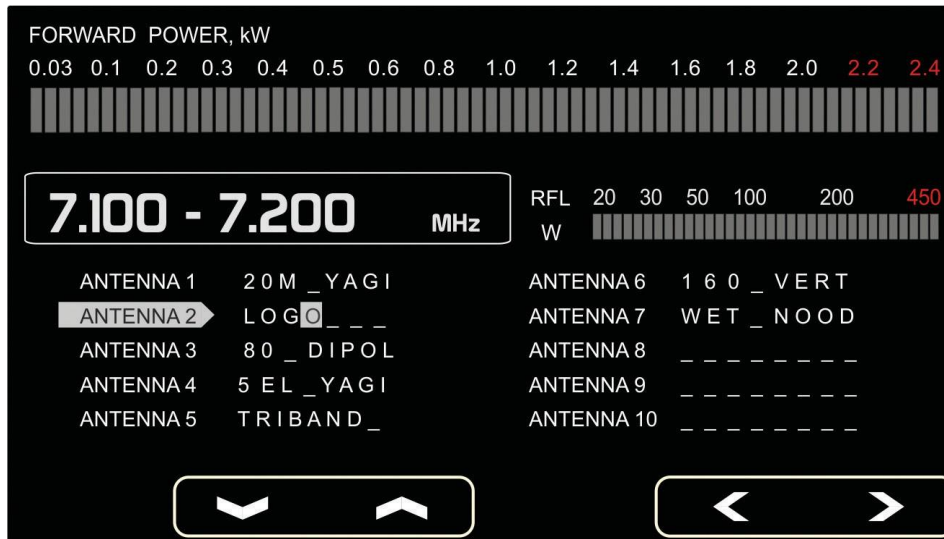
FORWARD POWER, kW
0.03 0.1 0.2 0.3 0.4 0.5 0.6 0.8 1.0 1.2 1.4 1.6 1.8 2.0 2.2 2.4

7.100 - 7.200 MHz

RFL W 20 30 50 100 200 450

ANTENNA 1 20M_YAGI
ANTENNA 2 LOGO___
ANTENNA 3 80_DIPOL
ANTENNA 4 5EL_YAGI
ANTENNA 5 TRIBAND_

ANTENNA 6 160_VERT
ANTENNA 7 WET_NOOD
ANTENNA 8 ________
ANTENNA 9 ________
ANTENNA 10 ________